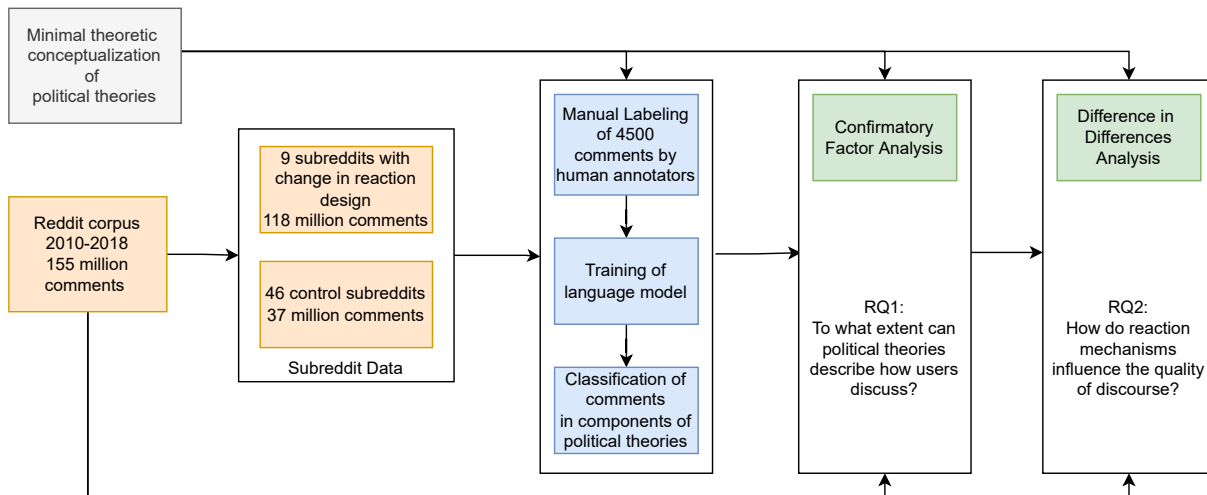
Minimal theoretic conceptualization of political theories

Reddit corpus 2010-2018 155 million comments

9 subreddits with change in reaction design 118 million comments

46 control subreddits 37 million comments

Subreddit Data

Manual Labeling of 4500 comments by human annotators

Training of language model

Classification of comments in components of political theories

Confirmatory Factor Analysis

RQ1: To what extent can political theories describe how users discuss?

Difference in Differences Analysis

RQ2: How do reaction mechanisms influence the quality of discourse?